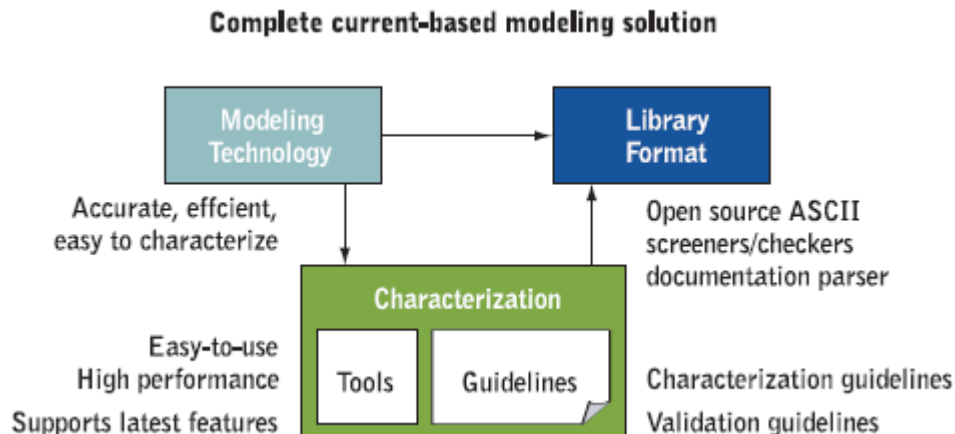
Complete current-based modeling solution

Modeling Technology

Library Format

Accurate, effcient, easy to characterize

Open source ASCII screeners/checkers documentation parser

Characterization

Easy-to-use
High performance
Supports latest features

Tools

Guidelines

Characterization guidelines
Validation guidelines